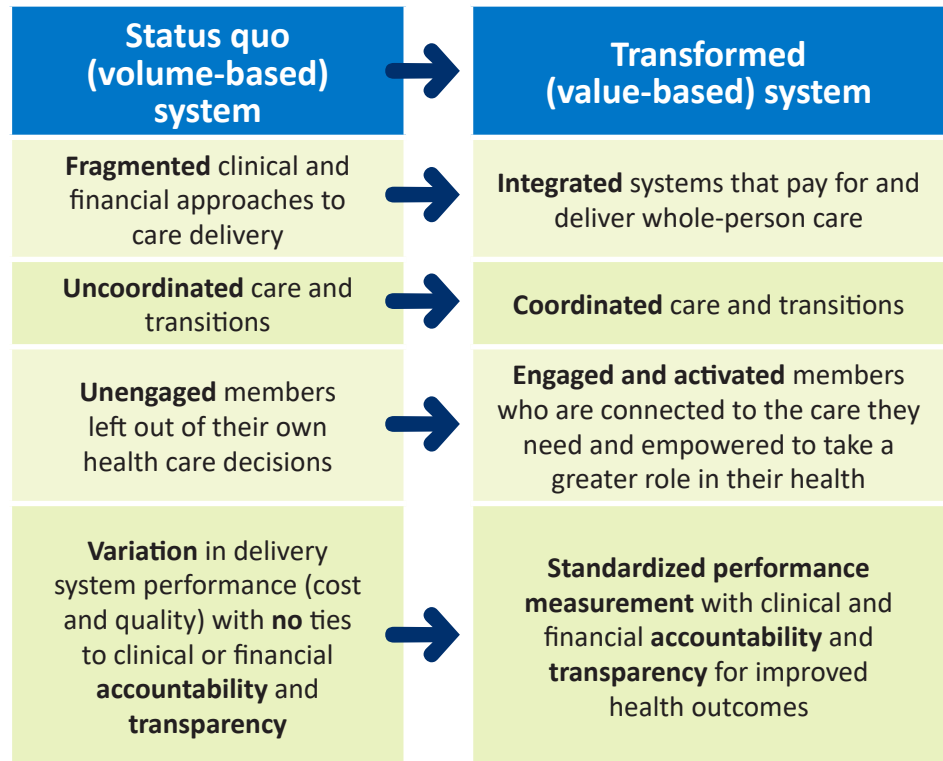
| Status quo (volume-based) system | Transformed (value-based) system |
|---|---|
| Fragmented clinical and financial approaches to care delivery | Integrated systems that pay for and deliver whole-person care |
| Uncoordinated care and transitions | Coordinated care and transitions |
| Unengaged members left out of their own health care decisions | Engaged and activated members who are connected to the care they need and empowered to take a greater role in their health |
| Variation in delivery system performance (cost and quality) with no ties to clinical or financial accountability and transparency | Standardized performance measurement with clinical and financial accountability and transparency for improved health outcomes |